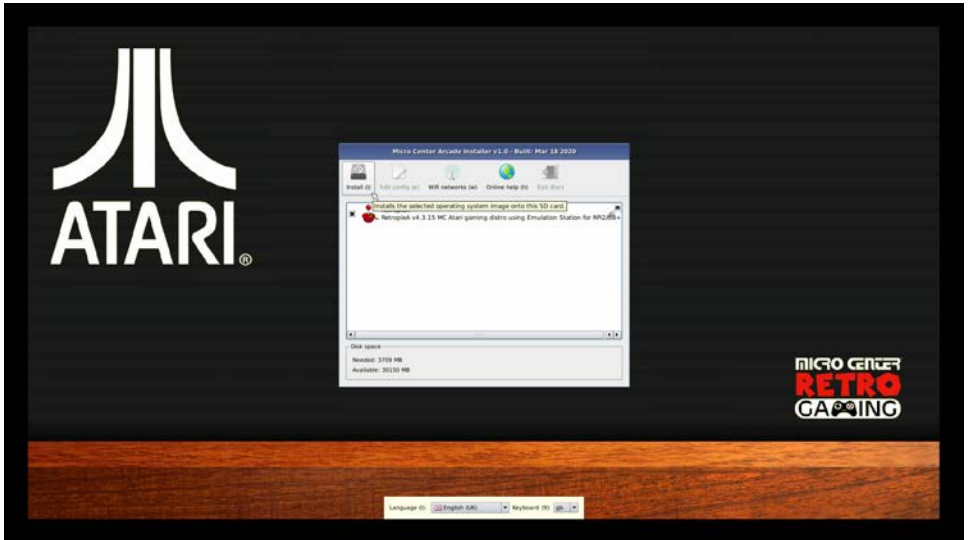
ATARI®

Micro Center Arcade Installer v1.0 - Built: Mar 18 2020

Install (i) Edit config (e) Wifi networks (w) Online help (h) Exit (Esc)

Installs the selected operating system image onto this SD card.

RetroPie v4.3.15 MC Atari gaming distro using Emulation Station for RPi2/3B+

Disk space
Needed: 3709 MB
Available: 30150 MB

MICRO CENTER RETRO GAMING

Language (l): English (UK) Keyboard (9): gb